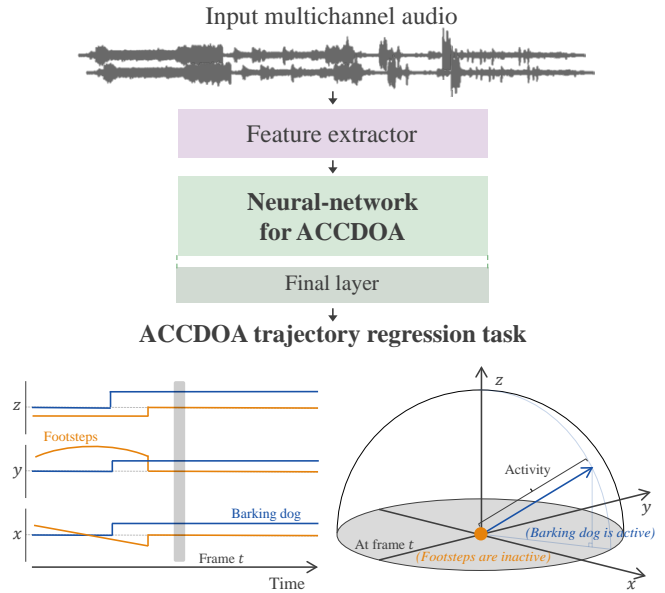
Input multichannel audio

Feature extractor

Neural-network for ACCDOA

Final layer

ACCDOA trajectory regression task

$z$

Footsteps

$y$

Barking dog

$x$

Frame $t$

Time

$z$

Activity

$y$

(Barking dog is active)

At frame $t$

(Footsteps are inactive)

$x$